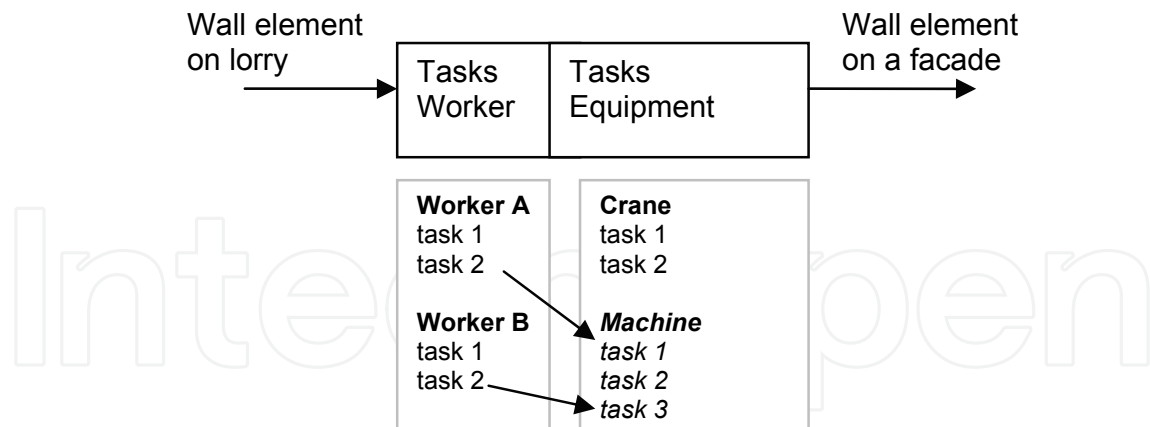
Wall element on lorry

Tasks Worker

Tasks Equipment

Wall element on a facade

**Worker A**
task 1
task 2

**Worker B**
task 1
task 2

**Crane**
task 1
task 2

***Machine***
*task 1*
*task 2*
*task 3*

IntechOpen